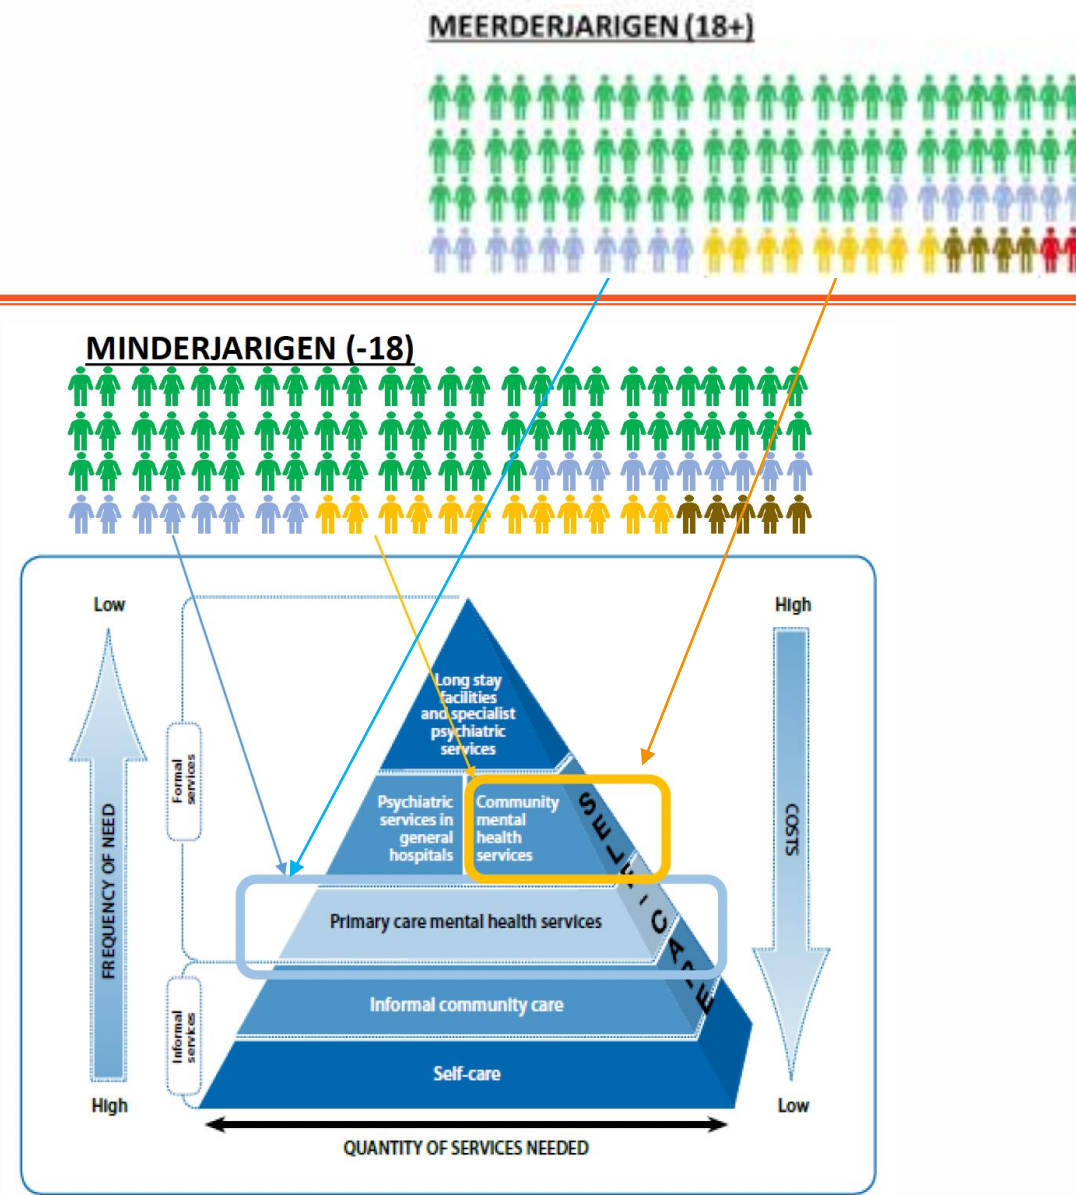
MEERDERJARIGEN (18+)

MINDERJARIGEN (-18)

Low

High

FREQUENCY OF NEED

Formal services

Informal services

Long stay facilities and specialist psychiatric services

Psychiatric services in general hospitals

Community mental health services

SELF-CARE

Primary care mental health services

Informal community care

Self-care

High

COSTS

Low

QUANTITY OF SERVICES NEEDED